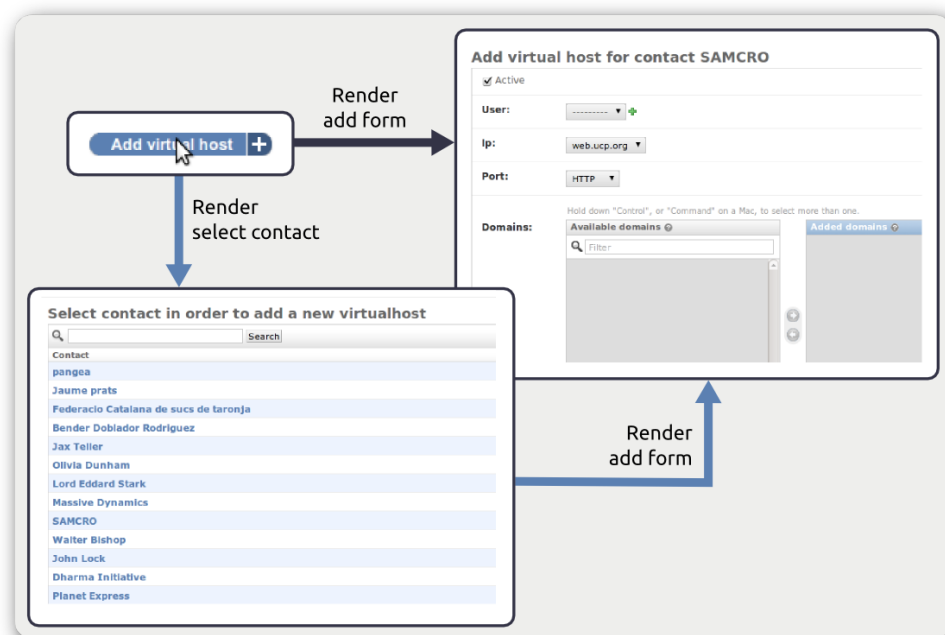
Add virtual host +

Render add form

Render select contact

Add virtual host for contact SAMCRO

Active

User: --------- +

Ip: web.ucp.org

Port: HTTP

Hold down "Control", or "Command" on a Mac, to select more than one.

Domains:

Available domains

Filter

Added domains

Select contact in order to add a new virtualhost

Search

| Contact |
|---|
| pangea |
| Jaume prats |
| Federacio Catalana de sucs de taronja |
| Bender Doblador Rodriguez |
| Jax Teller |
| Olivia Dunham |
| Lord Eddard Stark |
| Massive Dynamics |
| SAMCRO |
| Walter Bishop |
| John Lock |
| Dharma Initiative |
| Planet Express |

Render add form